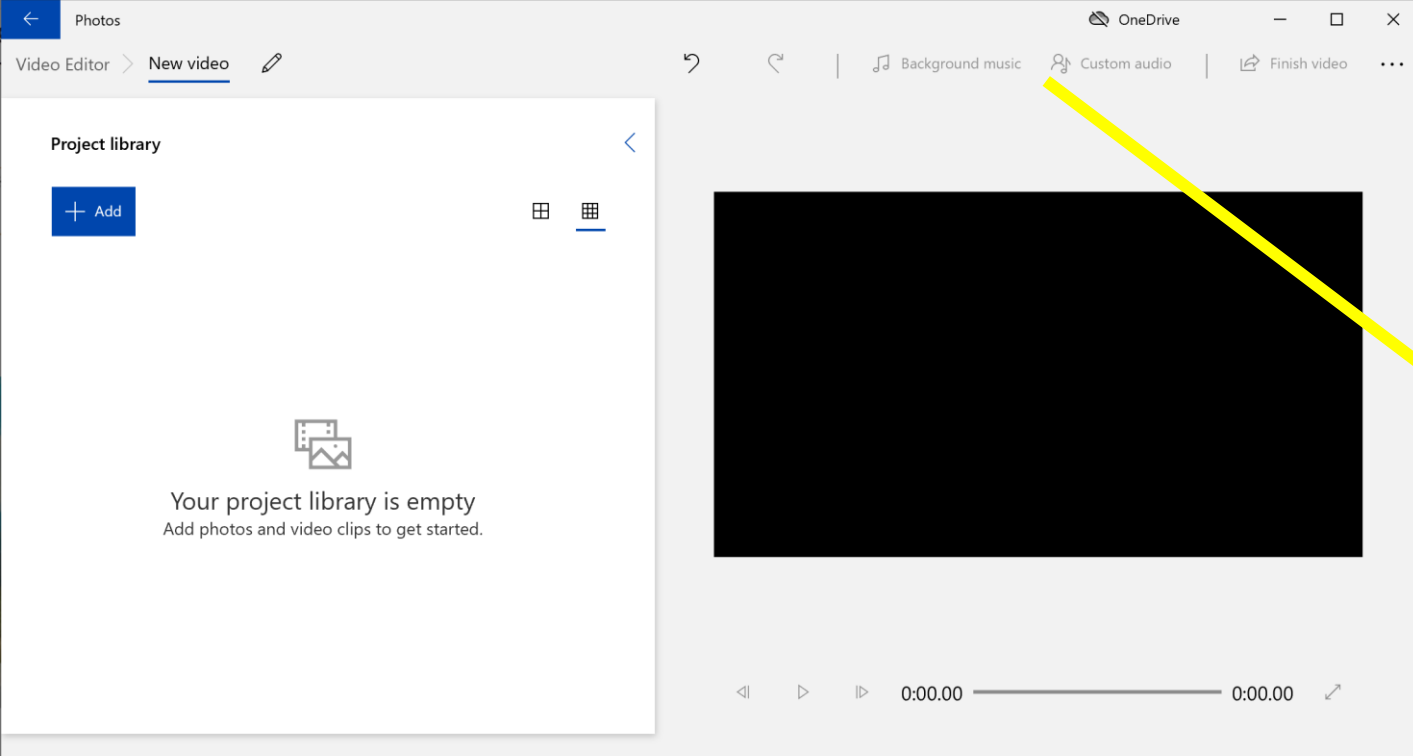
Photos

OneDrive

Video Editor > New video

Background music Custom audio Finish video ...

Project library

+ Add

Your project library is empty
Add photos and video clips to get started.

0:00.00 0:00.00